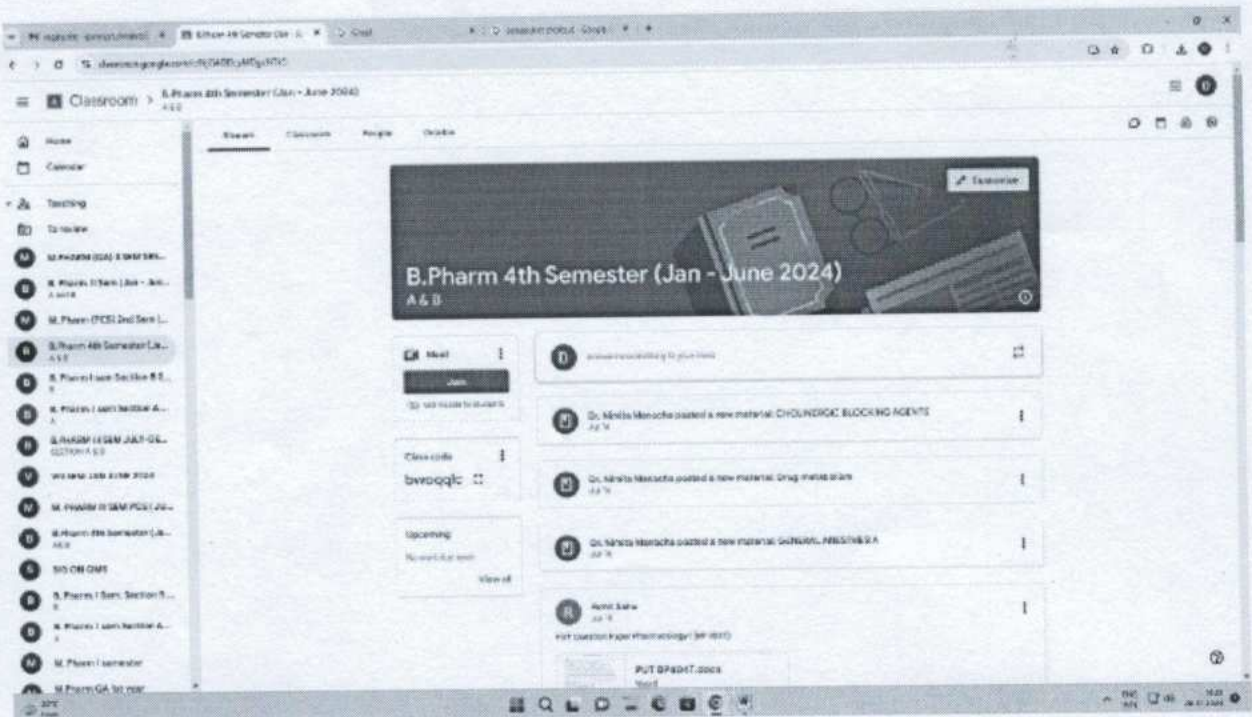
Classroom > B.Pharm 4th Semester (Jan - June 2024)
A & B

Home
Calendar
Teaching
To review
M.Pharm (QA) 3 SEM SES...
B. Pharm II Sem (Jan - Jun...
M. Pharm (PCS) 2nd Sem (...
B.Pharm 4th Semester (Ja...
A & B
B. Pharm I sem Section B E...
B. Pharm I sem Section A...
B.PHARM III SEM JULY-DE...
SECTION A & B
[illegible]
M. PHARM III SEM PCS (JU...
B.Pharm 4th Semester (Ja...
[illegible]
B. Pharm I Sem. Section B...
B. Pharm I sem Section A...
M. Pharm I semester
M.Pharm QA 1st year

Stream Classwork People Grades

Customize

B.Pharm 4th Semester (Jan - June 2024)
A & B

Meet
Join

Class code
bwoqqlc

Upcoming
No work due soon
View all

Announce something to your class

Dr. Nikita Manocha posted a new material: CHOLINERGIC BLOCKING AGENTS
Jul 14

Dr. Nikita Manocha posted a new material: Drug metabolism
Jul 14

Dr. Nikita Manocha posted a new material: GENERAL ANESTHESIA
Jul 14

Rohit Saha
Jul 11
PUT Question Paper Pharmacology I (BP 404T)

PUT BP404T.docx
Word